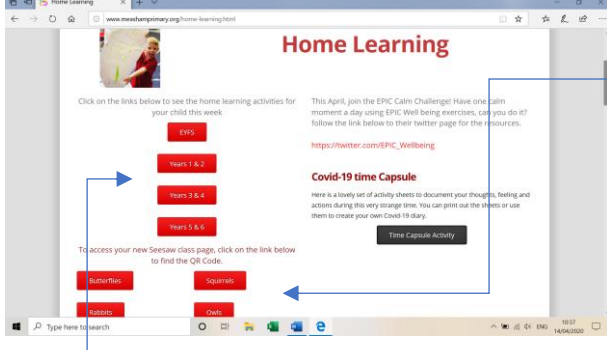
Home Learning
www.meashamprimary.org/home-learning.html

Home Learning

Click on the links below to see the home learning activities for your child this week

EYFS

Years 1 & 2

Years 3 & 4

Years 5 & 6

To access your new Seesaw class page, click on the link below to find the QR Code.

Butterflies

Squirrels

Rabbits

Owls

This April, join the EPIC Calm Challenge! Have one calm moment a day using EPIC Well being exercises, can you do it? follow the link below to their twitter page for the resources.

https://twitter.com/EPIC_Wellbeing

Covid-19 time Capsule

Here is a lovely set of activity sheets to document your thoughts, feeling and actions during this very strange time. You can print out the sheets or use them to create your own Covid-19 diary.

Time Capsule Activity

Type here to search

ENG
10:57
14/04/2020